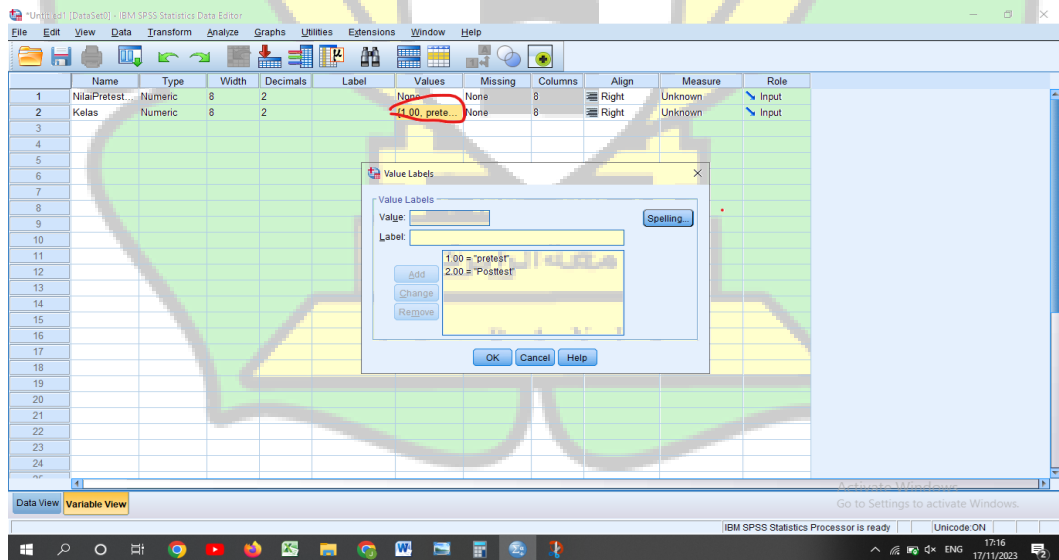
*Untitled1 [DataSet0] - IBM SPSS Statistics Data Editor

File Edit View Data Transform Analyze Graphs Utilities Extensions Window Help

| | Name | Type | Width | Decimals | Label | Values | Missing | Columns | Align | Measure | Role |
|---|---|---|---|---|---|---|---|---|---|---|---|
| 1 | NilaiPretest... | Numeric | 8 | 2 | | None | None | 8 | Right | Unknown | Input |
| 2 | Kelas | Numeric | 8 | 2 | | {1.00, prete... | None | 8 | Right | Unknown | Input |
| 3 | | | | | | | | | | | |
| 4 | | | | | | | | | | | |
| 5 | | | | | | | | | | | |
| 6 | | | | | | | | | | | |
| 7 | | | | | | | | | | | |
| 8 | | | | | | | | | | | |
| 9 | | | | | | | | | | | |
| 10 | | | | | | | | | | | |
| 11 | | | | | | | | | | | |
| 12 | | | | | | | | | | | |
| 13 | | | | | | | | | | | |
| 14 | | | | | | | | | | | |
| 15 | | | | | | | | | | | |
| 16 | | | | | | | | | | | |
| 17 | | | | | | | | | | | |
| 18 | | | | | | | | | | | |
| 19 | | | | | | | | | | | |
| 20 | | | | | | | | | | | |
| 21 | | | | | | | | | | | |
| 22 | | | | | | | | | | | |
| 23 | | | | | | | | | | | |
| 24 | | | | | | | | | | | |

Value Labels
Value Labels
Value:
Label:
Spelling...
Add
Change
Remove
1.00 = "pretest"
2.00 = "Posttest"
OK Cancel Help

Data View Variable View

Activate Windows
Go to Settings to activate Windows.

IBM SPSS Statistics Processor is ready Unicode:ON

ENG 17:16 17/11/2023